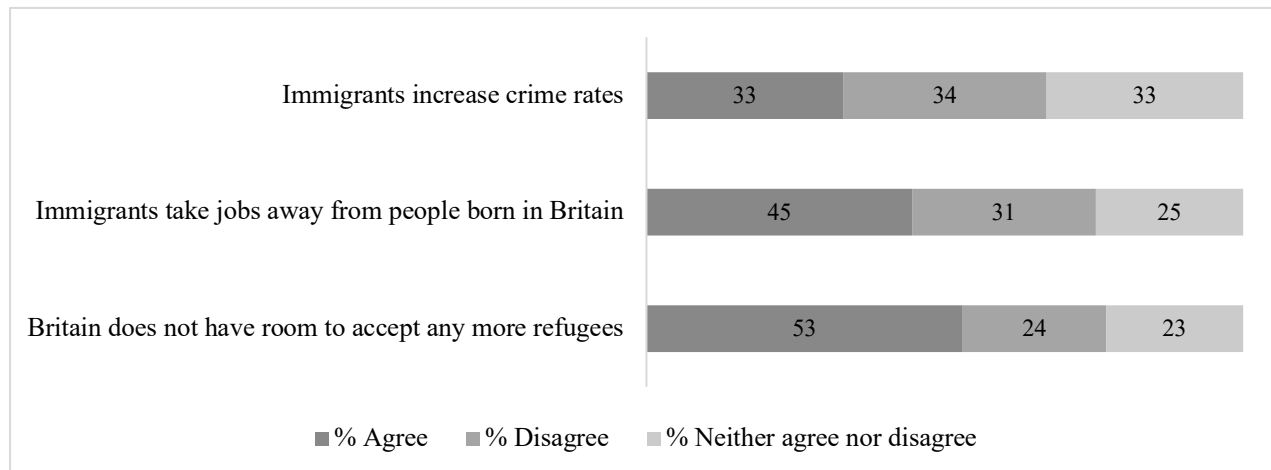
| | % Agree | % Disagree | % Neither agree nor disagree |
|---|---|---|---|
| Immigrants increase crime rates | 33 | 34 | 33 |
| Immigrants take jobs away from people born in Britain | 45 | 31 | 25 |
| Britain does not have room to accept any more refugees | 53 | 24 | 23 |

% Agree % Disagree % Neither agree nor disagree